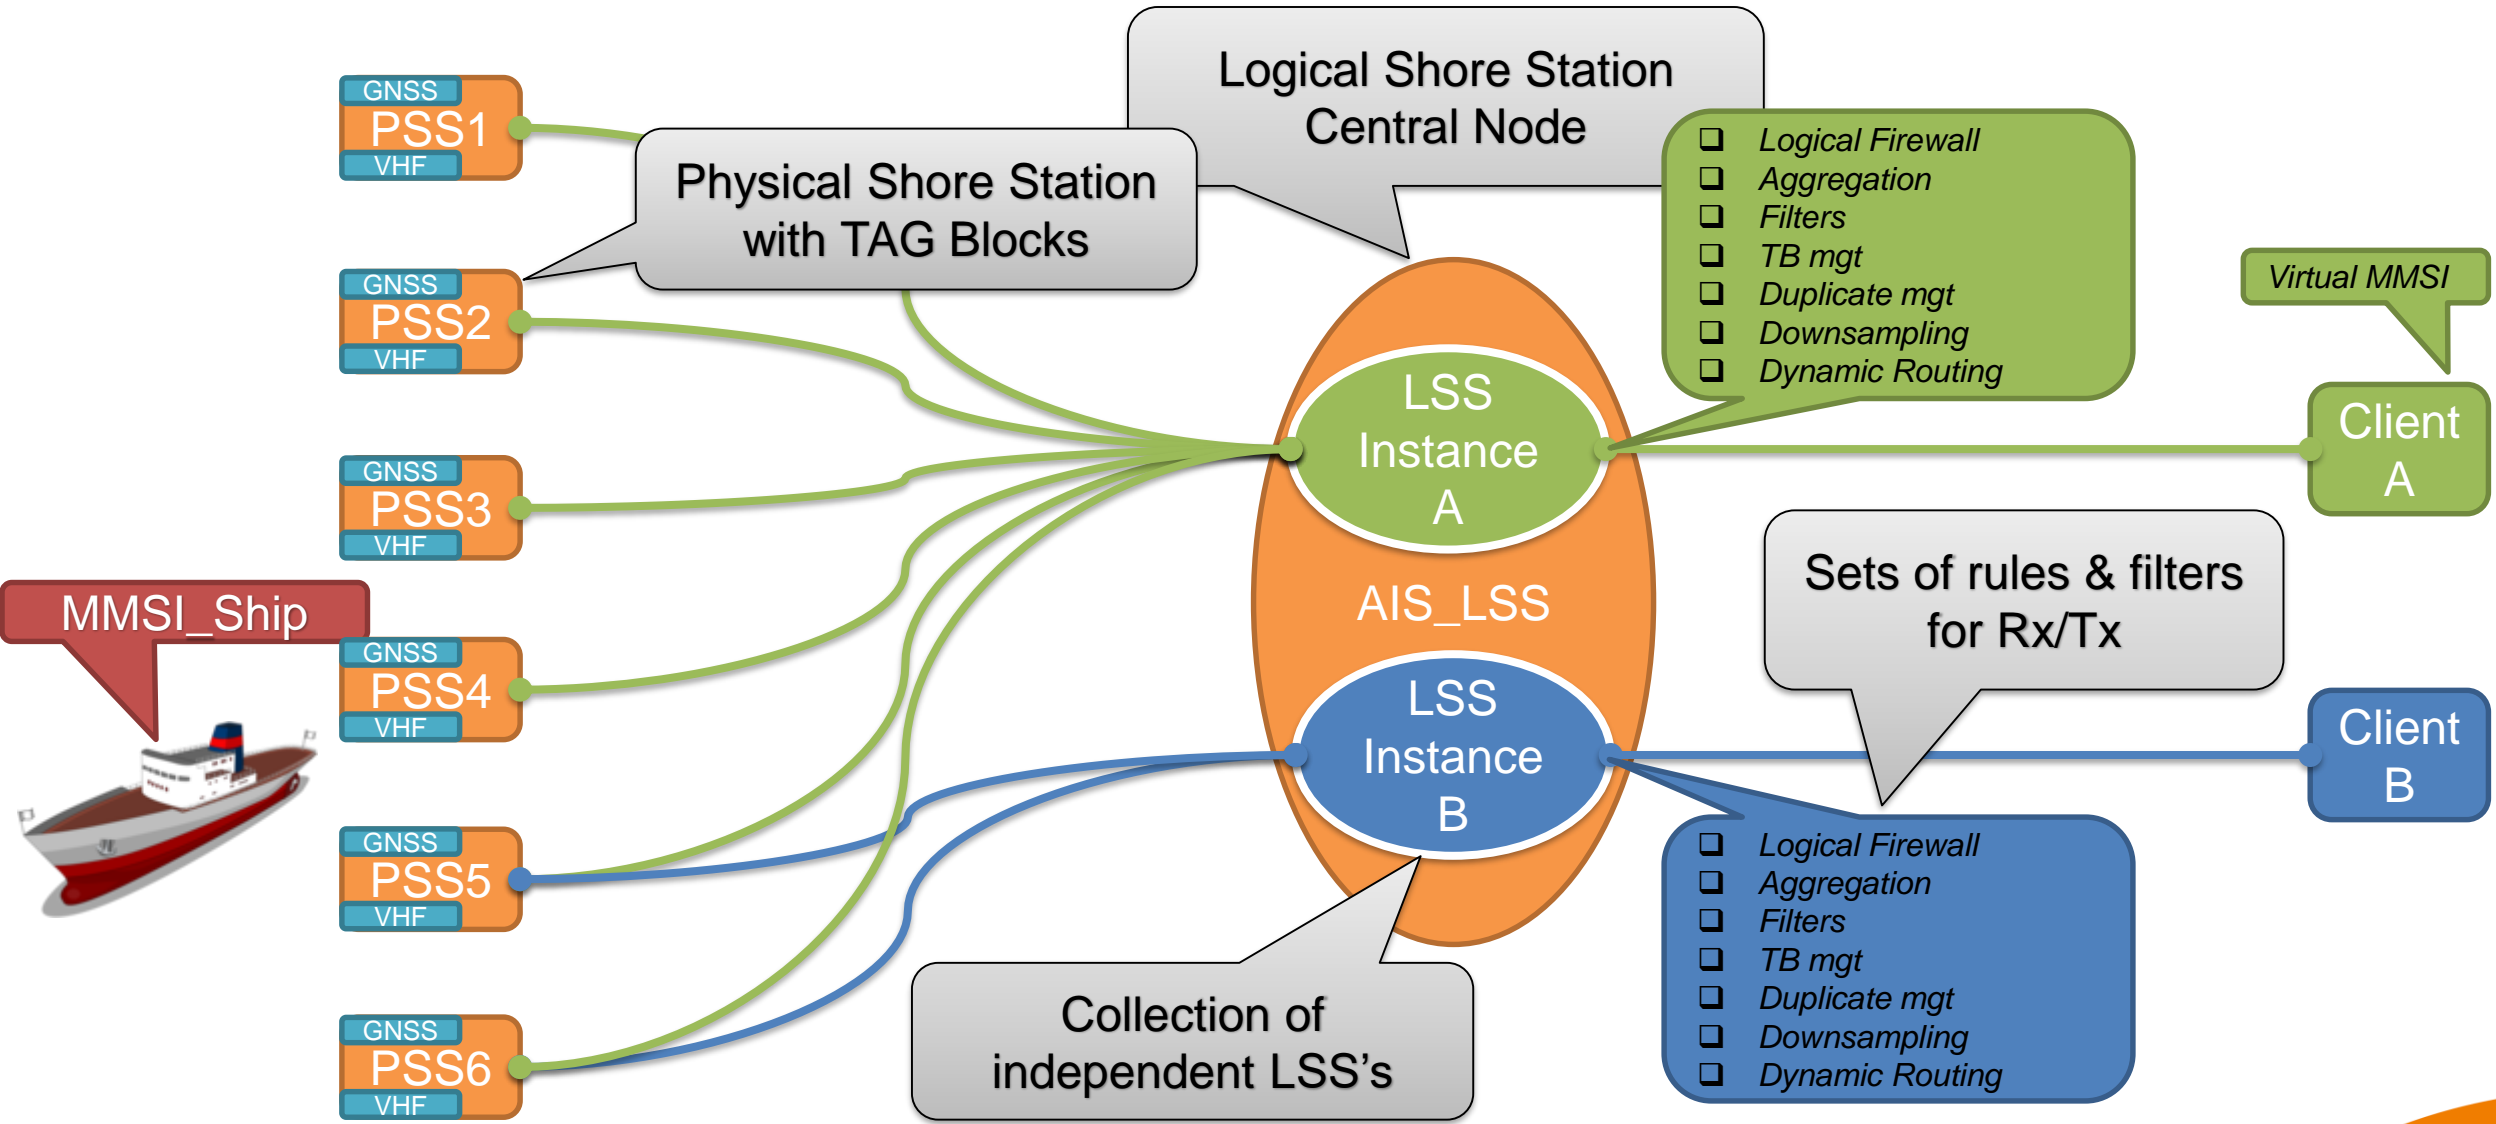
GNSS
PSS1
VHF

GNSS
PSS2
VHF

GNSS
PSS3
VHF

MMSI_Ship

GNSS
PSS4
VHF

GNSS
PSS5
VHF

GNSS
PSS6
VHF

Physical Shore Station with TAG Blocks

Logical Shore Station Central Node

❑ Logical Firewall
❑ Aggregation
❑ Filters
❑ TB mgt
❑ Duplicate mgt
❑ Downsampling
❑ Dynamic Routing

Virtual MMSI

LSS Instance A

Client A

AIS_LSS

Sets of rules & filters for Rx/Tx

LSS Instance B

Client B

❑ Logical Firewall
❑ Aggregation
❑ Filters
❑ TB mgt
❑ Duplicate mgt
❑ Downsampling
❑ Dynamic Routing

Collection of independent LSS's